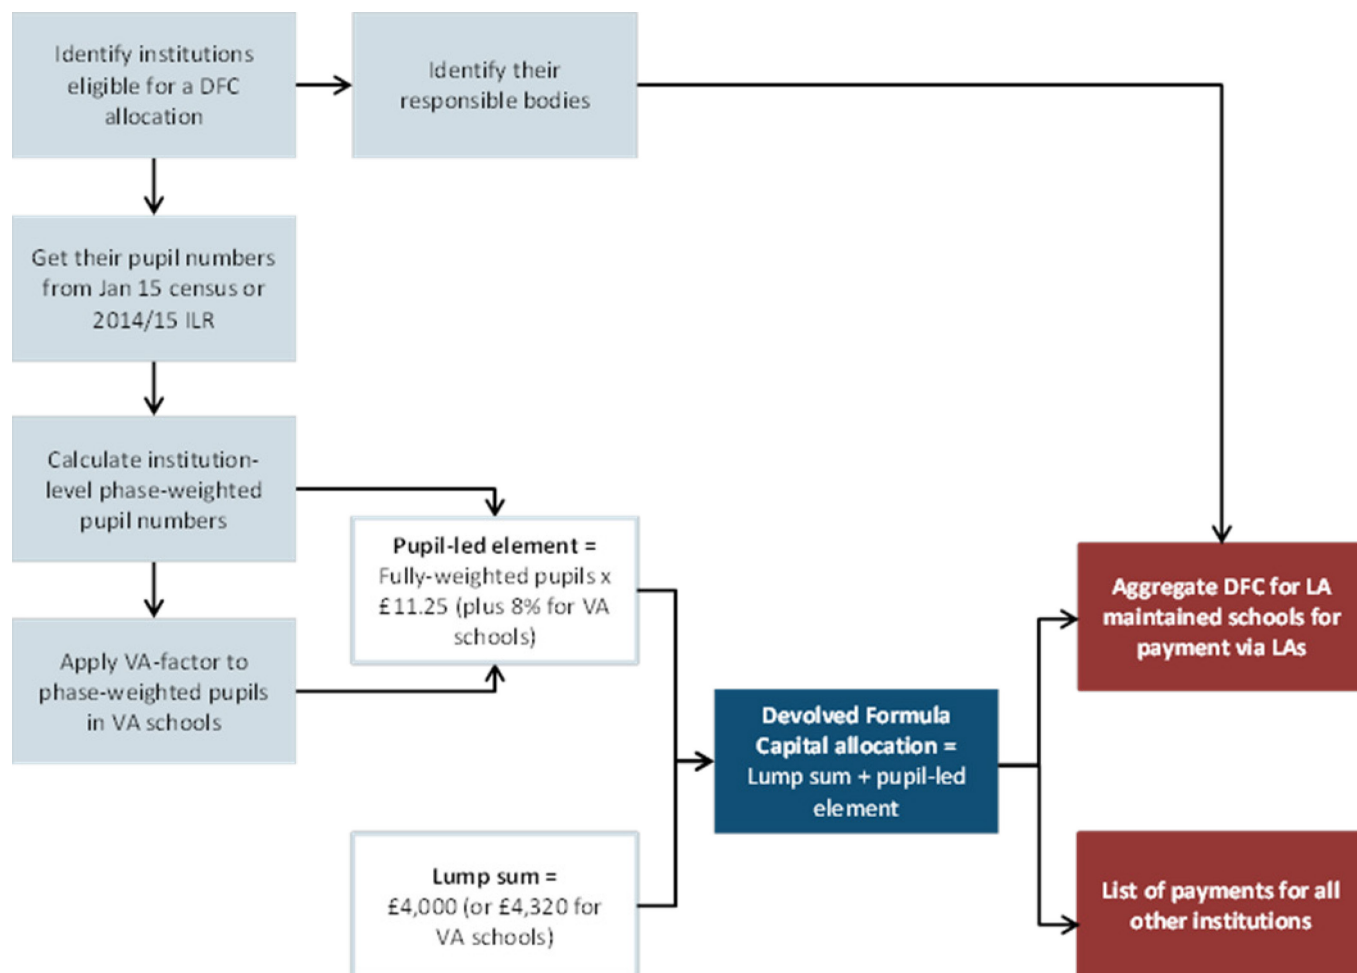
Identify institutions eligible for a DFC allocation

Identify their responsible bodies

Get their pupil numbers from Jan 15 census or 2014/15 ILR

Calculate institution-level phase-weighted pupil numbers

Apply VA-factor to phase-weighted pupils in VA schools

**Pupil-led element =** Fully-weighted pupils x £11.25 (plus 8% for VA schools)

**Lump sum =** £4,000 (or £4,320 for VA schools)

**Devolved Formula Capital allocation =** Lump sum + pupil-led element

**Aggregate DFC for LA maintained schools for payment via LAs**

**List of payments for all other institutions**